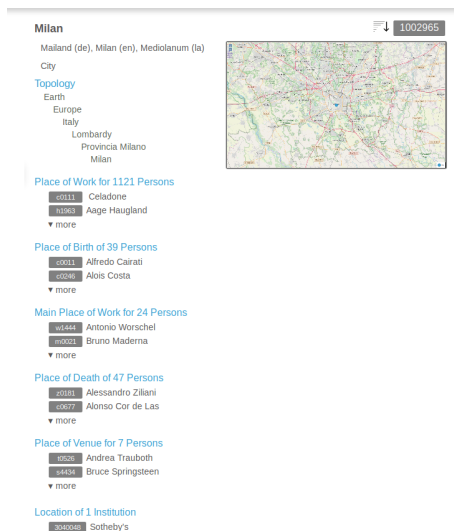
Milan

1002965

Mailand (de), Milan (en), Mediolanum (la)

City

Topology

Earth
Europe
Italy
Lombardy
Provincia Milano
Milan

Place of Work for 1121 Persons

c0111 Celadone
h1963 Aage Haugland
▾ more

Place of Birth of 39 Persons

c0011 Alfredo Cairati
c0246 Alois Costa
▾ more

Main Place of Work for 24 Persons

w1444 Antonio Worschel
m0021 Bruno Maderna
▾ more

Place of Death of 47 Persons

z0181 Alessandro Ziliani
c0677 Alonso Cor de Las
▾ more

Place of Venue for 7 Persons

t0526 Andrea Trauboth
s4434 Bruce Springsteen
▾ more

Location of 1 Institution

3040048 Sotheby's